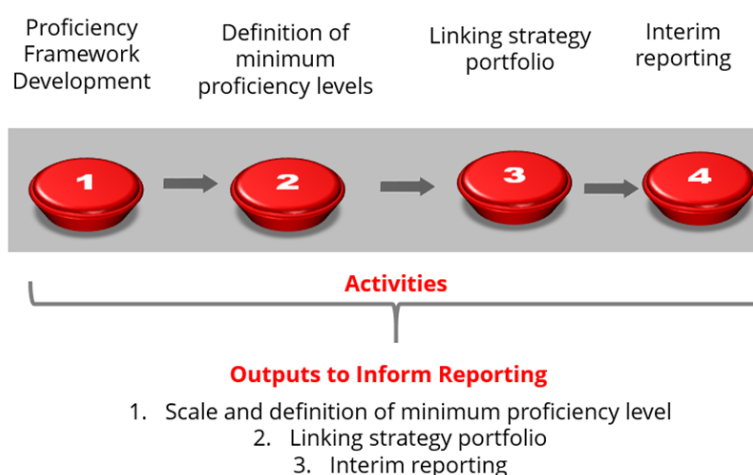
Proficiency Framework Development

Definition of minimum proficiency levels

Linking strategy portfolio

Interim reporting

1

2

3

4

Activities

Outputs to Inform Reporting

1. Scale and definition of minimum proficiency level
2. Linking strategy portfolio
3. Interim reporting